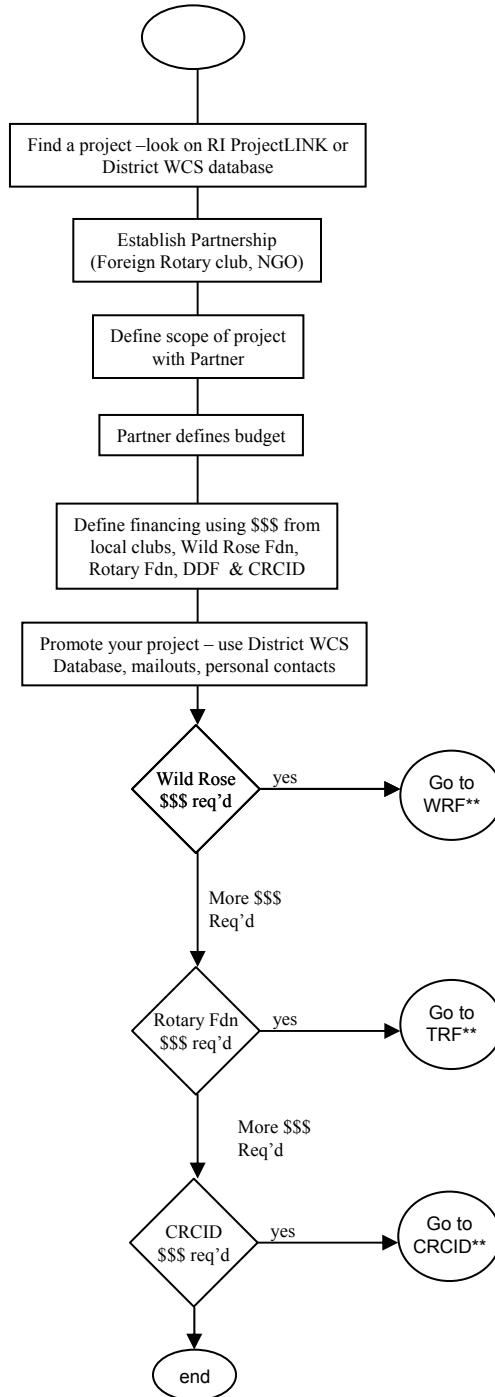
Find a project –look on RI ProjectLINK or District WCS database

Establish Partnership (Foreign Rotary club, NGO)

Define scope of project with Partner

Partner defines budget

Define financing using \$\$\$ from local clubs, Wild Rose Fdn, Rotary Fdn, DDF & CRCID

Promote your project – use District WCS Database, mailouts, personal contacts

Wild Rose \$\$\$ req'd

yes

Go to WRF**

More \$\$\$ Req'd

Rotary Fdn \$\$\$ req'd

yes

Go to TRF**

More \$\$\$ Req'd

CRCID \$\$\$ req'd

yes

Go to CRCID**

end